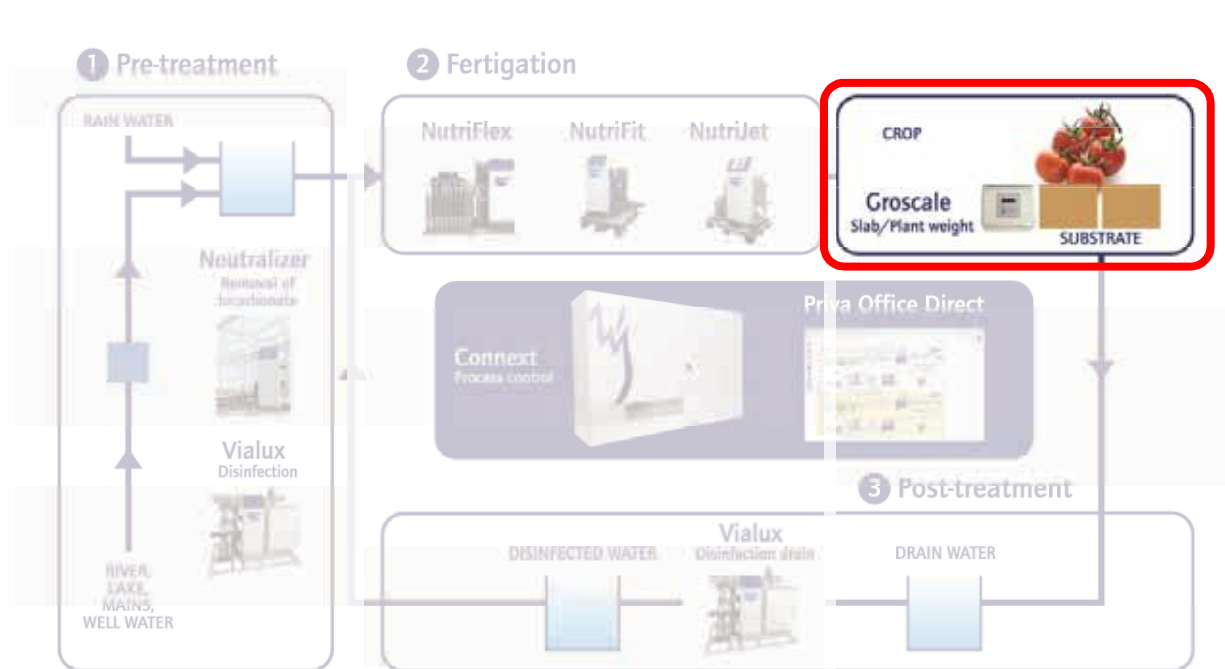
1 Pre-treatment

2 Fertigation

RAIN WATER

NutriFlex NutriFit NutriJet

CROP

Groscale
Slab/Plant weight

SUBSTRATE

Neutralizer
Removal of bicarbonate

Priva Office Direct

Connext
Process control

Vialux
Disinfection

3 Post-treatment

Vialux
Disinfection drain

DISINFECTED WATER

DRAIN WATER

RIVER,
LAKE,
MAINS,
WELL WATER